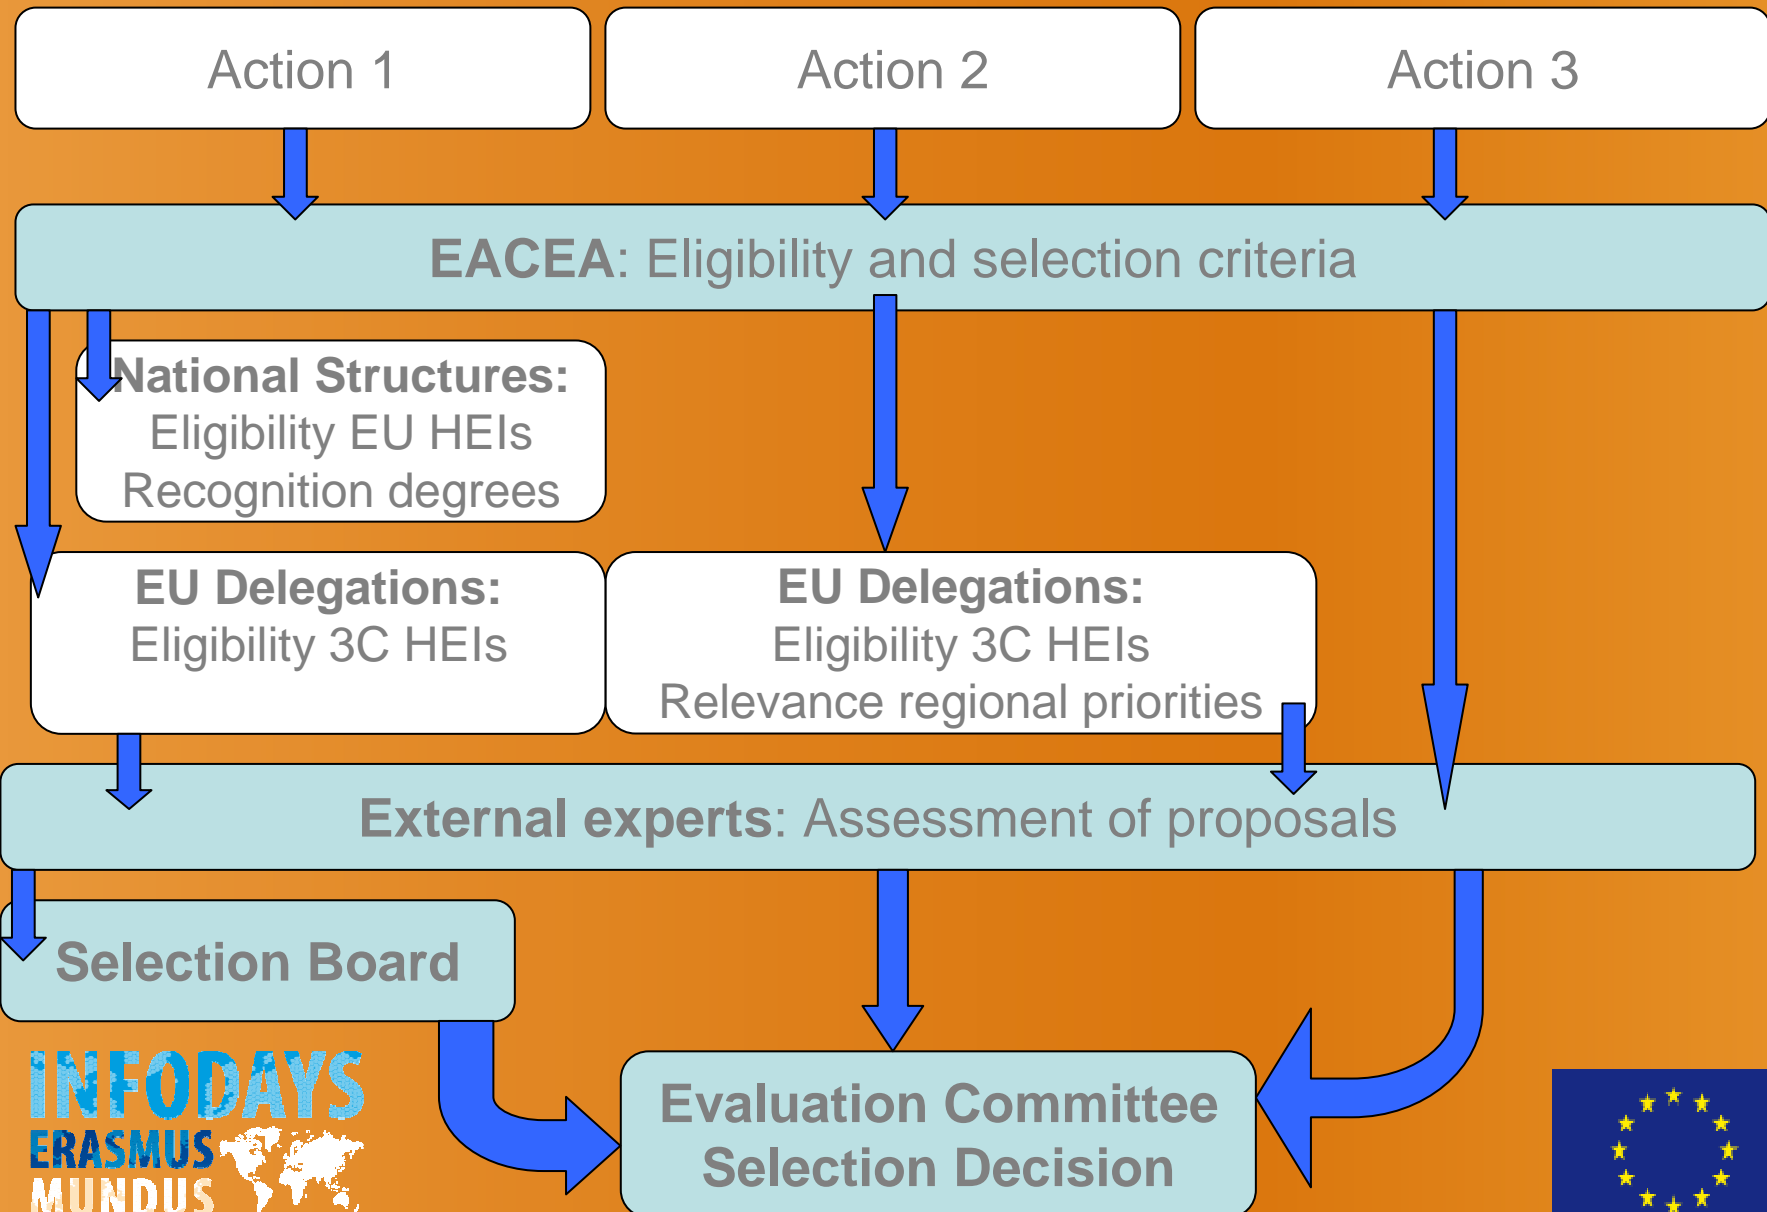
Action 1

Action 2

Action 3

**EACEA**: Eligibility and selection criteria

**National Structures:**
Eligibility EU HEIs
Recognition degrees

**EU Delegations:**
Eligibility 3C HEIs

**EU Delegations:**
Eligibility 3C HEIs
Relevance regional priorities

**External experts**: Assessment of proposals

Selection Board

Evaluation Committee
Selection Decision

INFODAYS
ERASMUS
MUNDUS